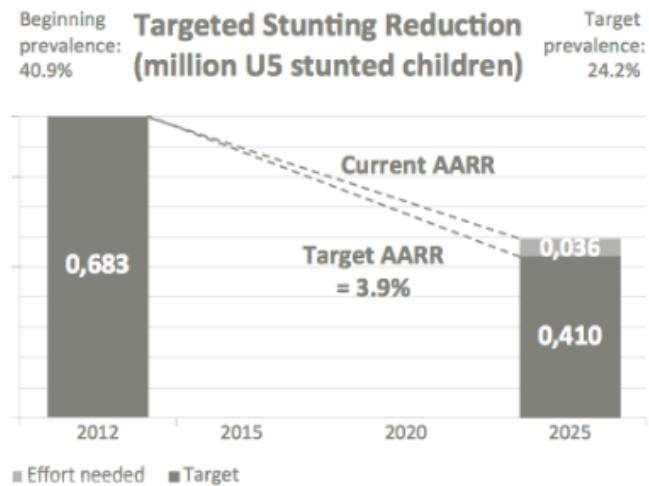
Beginning prevalence: 40.9%

Targeted Stunting Reduction (million U5 stunted children)

Target prevalence: 24.2%

Current AARR

0,683

Target AARR = 3.9%

0,036

0,410

2012

2015

2020

2025

Effort needed

Target